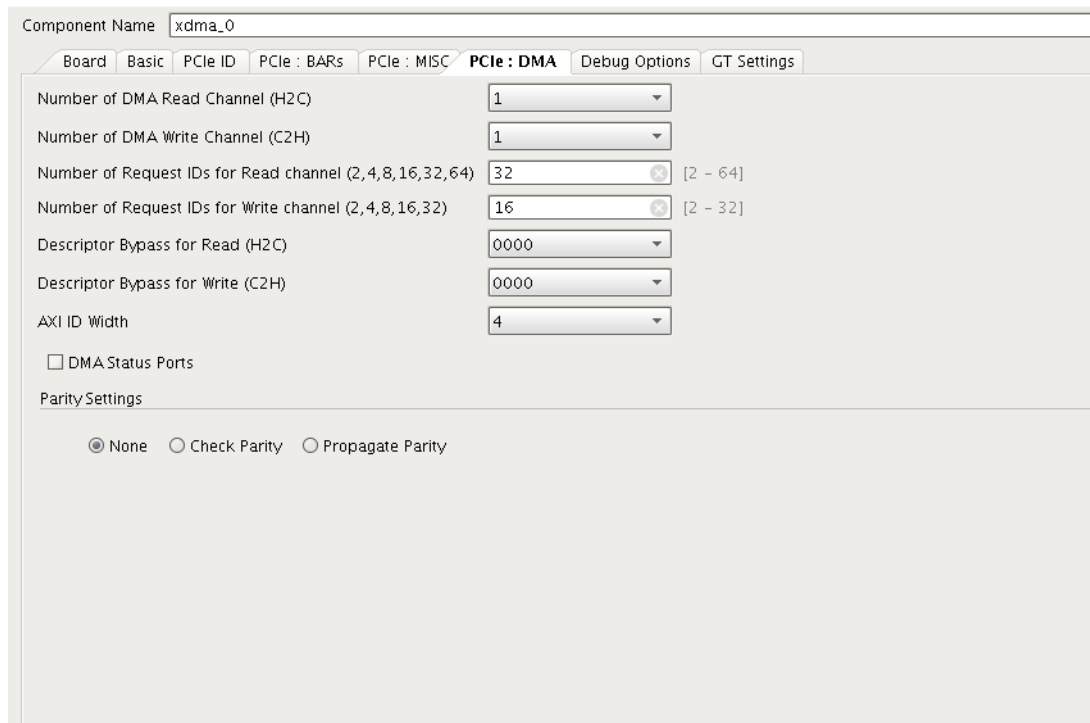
Component Name xdma_0

Board | Basic | PCIe ID | PCIe : BARs | PCIe : MISC | PCIe : DMA | Debug Options | GT Settings

Number of DMA Read Channel (H2C) 1

Number of DMA Write Channel (C2H) 1

Number of Request IDs for Read channel (2,4,8,16,32,64) 32 [2 - 64]

Number of Request IDs for Write channel (2,4,8,16,32) 16 [2 - 32]

Descriptor Bypass for Read (H2C) 0000

Descriptor Bypass for Write (C2H) 0000

AXI ID Width 4

DMA Status Ports

Parity Settings

None Check Parity Propagate Parity